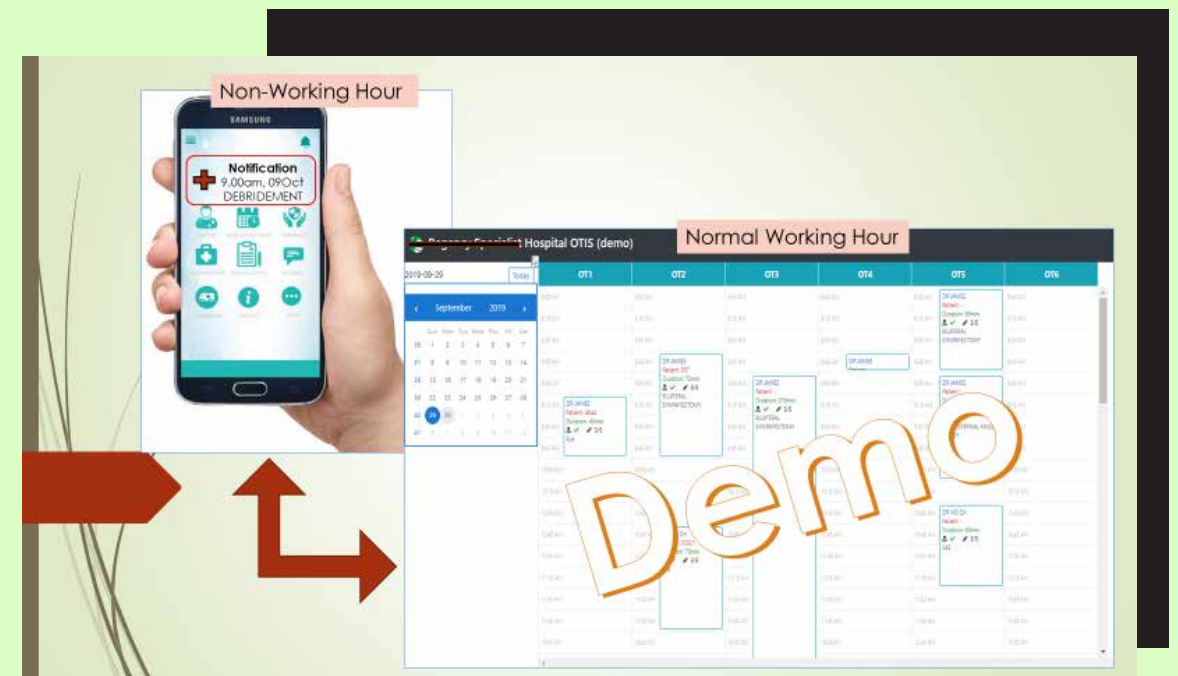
Non-Working Hour

SAMSUNG

Notification
9.00am, 09Oct
DEBRIDEMENT

Normal Working Hour

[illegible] Hospital OTIS (demo)

2019-09-29 Today

September 2019

| OT1 | OT2 | OT3 | OT4 | OT5 | OT6 |
|---|---|---|---|---|---|

Demo